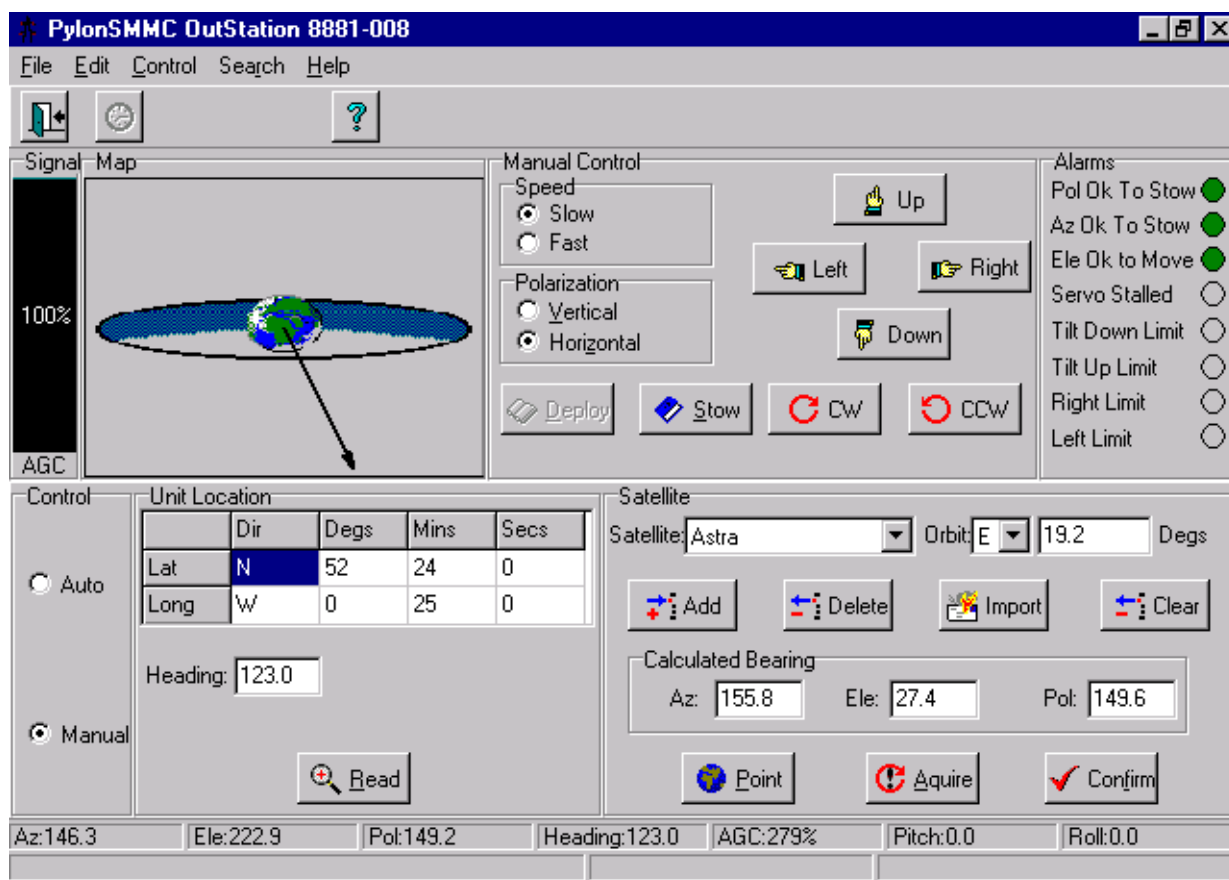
PylonSMMC OutStation 8881-008

File Edit Control Search Help

Signal Map

100%

AGC

Manual Control

Speed
Slow
Fast

Polarization
Vertical
Horizontal

Up
Left
Right
Down

Deploy
Stow
CW
CCW

Alarms
Pol Ok To Stow
Az Ok To Stow
Ele Ok to Move
Servo Stalled
Tilt Down Limit
Tilt Up Limit
Right Limit
Left Limit

Control
Auto
Manual

Unit Location

| | Dir | Degs | Mins | Secs |
|---|---|---|---|---|
| Lat | N | 52 | 24 | 0 |
| Long | W | 0 | 25 | 0 |

Heading: 123.0

Read

Satellite
Satellite: Astra
Orbit: E
19.2
Degs

Add
Delete
Import
Clear

Calculated Bearing
Az: 155.8
Ele: 27.4
Pol: 149.6

Point
Aquire
Confirm

Az:146.3
Ele:222.9
Pol:149.2
Heading:123.0
AGC:279%
Pitch:0.0
Roll:0.0